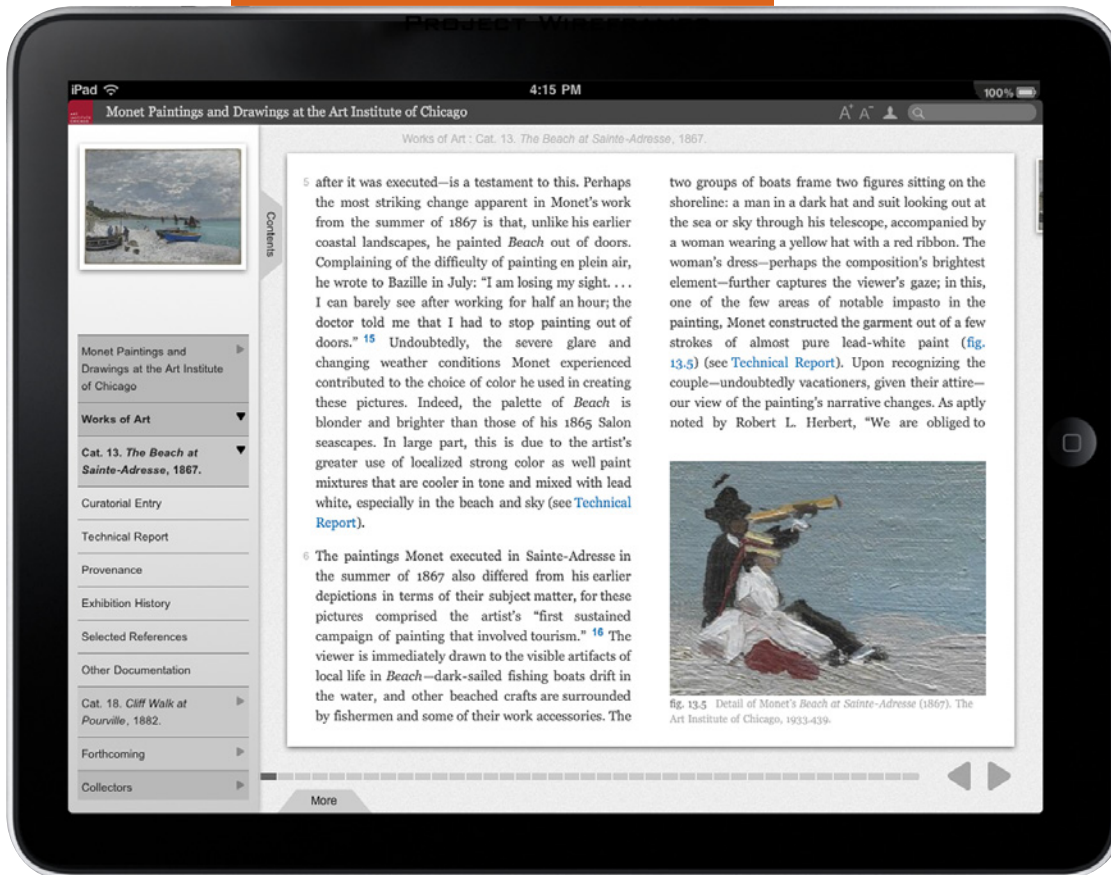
Project Wireframes

iPad

4:15 PM

100%

Monet Paintings and Drawings at the Art Institute of Chicago

A A

Works of Art : Cat. 13. The Beach at Sainte-Adresse, 1867.

Contents

Monet Paintings and Drawings at the Art Institute of Chicago

Works of Art

Cat. 13. The Beach at Sainte-Adresse, 1867.

Curatorial Entry

Technical Report

Provenance

Exhibition History

Selected References

Other Documentation

Cat. 18. Cliff Walk at Pourville, 1882.

Forthcoming

Collectors

5 after it was executed—is a testament to this. Perhaps the most striking change apparent in Monet's work from the summer of 1867 is that, unlike his earlier coastal landscapes, he painted Beach out of doors. Complaining of the difficulty of painting en plein air, he wrote to Bazille in July: "I am losing my sight. . . . I can barely see after working for half an hour; the doctor told me that I had to stop painting out of doors." 15 Undoubtedly, the severe glare and changing weather conditions Monet experienced contributed to the choice of color he used in creating these pictures. Indeed, the palette of Beach is blonder and brighter than those of his 1865 Salon seascapes. In large part, this is due to the artist's greater use of localized strong color as well paint mixtures that are cooler in tone and mixed with lead white, especially in the beach and sky (see Technical Report).

6 The paintings Monet executed in Sainte-Adresse in the summer of 1867 also differed from his earlier depictions in terms of their subject matter, for these pictures comprised the artist's "first sustained campaign of painting that involved tourism." 16 The viewer is immediately drawn to the visible artifacts of local life in Beach—dark-sailed fishing boats drift in the water, and other beached crafts are surrounded by fishermen and some of their work accessories. The two groups of boats frame two figures sitting on the shoreline: a man in a dark hat and suit looking out at the sea or sky through his telescope, accompanied by a woman wearing a yellow hat with a red ribbon. The woman's dress—perhaps the composition's brightest element—further captures the viewer's gaze; in this, one of the few areas of notable impasto in the painting, Monet constructed the garment out of a few strokes of almost pure lead-white paint (fig. 13.5) (see Technical Report). Upon recognizing the couple—undoubtedly vacationers, given their attire—our view of the painting's narrative changes. As aptly noted by Robert L. Herbert, "We are obliged to

fig. 13.5 Detail of Monet's Beach at Sainte-Adresse (1867). The Art Institute of Chicago, 1933.439.

More